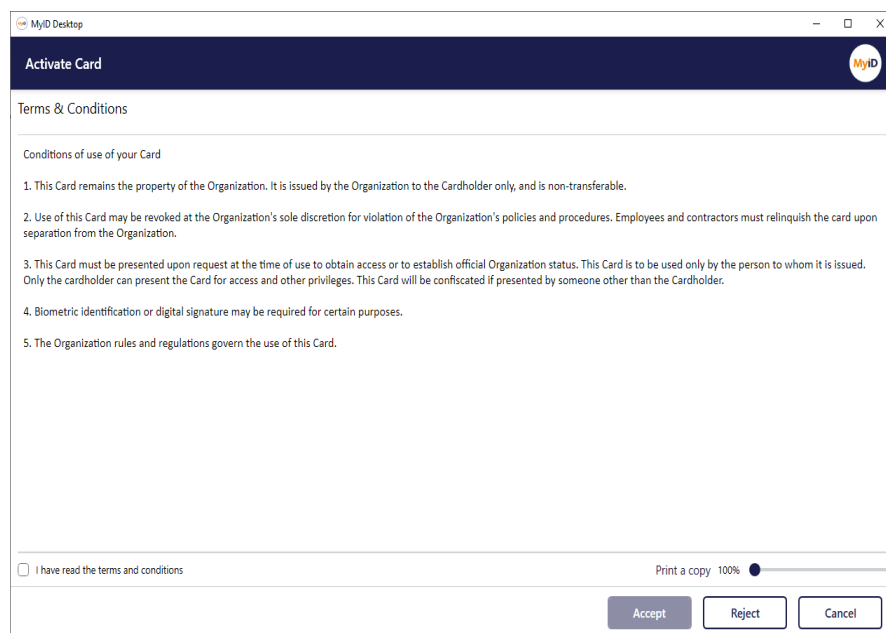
MyID Desktop

Activate Card

MyID

Terms & Conditions

Conditions of use of your Card

1. This Card remains the property of the Organization. It is issued by the Organization to the Cardholder only, and is non-transferable.

2. Use of this Card may be revoked at the Organization's sole discretion for violation of the Organization's policies and procedures. Employees and contractors must relinquish the card upon separation from the Organization.

3. This Card must be presented upon request at the time of use to obtain access or to establish official Organization status. This Card is to be used only by the person to whom it is issued. Only the cardholder can present the Card for access and other privileges. This Card will be confiscated if presented by someone other than the Cardholder.

4. Biometric identification or digital signature may be required for certain purposes.

5. The Organization rules and regulations govern the use of this Card.

I have read the terms and conditions

Print a copy 100%

Accept

Reject

Cancel